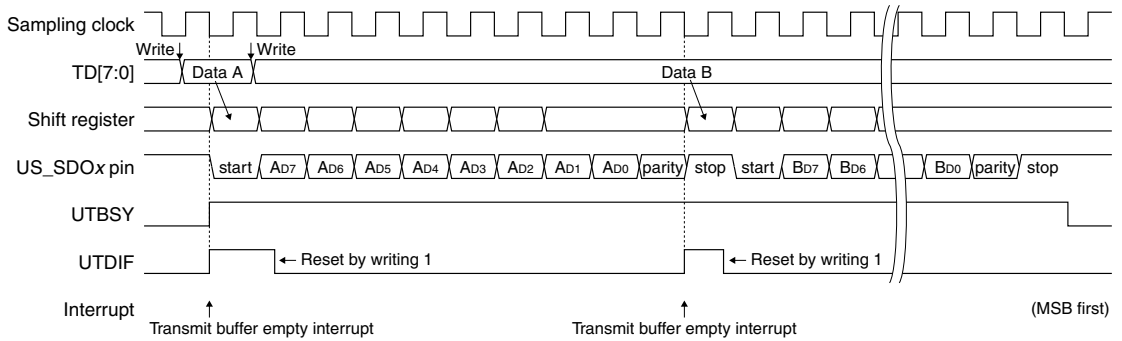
Sampling clock

Write

Write

TD[7:0]

Data A

Data B

Shift register

US_SDOx pin

start

$A_{D7}$

$A_{D6}$

$A_{D5}$

$A_{D4}$

$A_{D3}$

$A_{D2}$

$A_{D1}$

$A_{D0}$

parity

stop

start

$B_{D7}$

$B_{D6}$

$B_{D0}$

parity

stop

UTBSY

UTDIF

← Reset by writing 1

← Reset by writing 1

Interrupt

Transmit buffer empty interrupt

Transmit buffer empty interrupt

(MSB first)